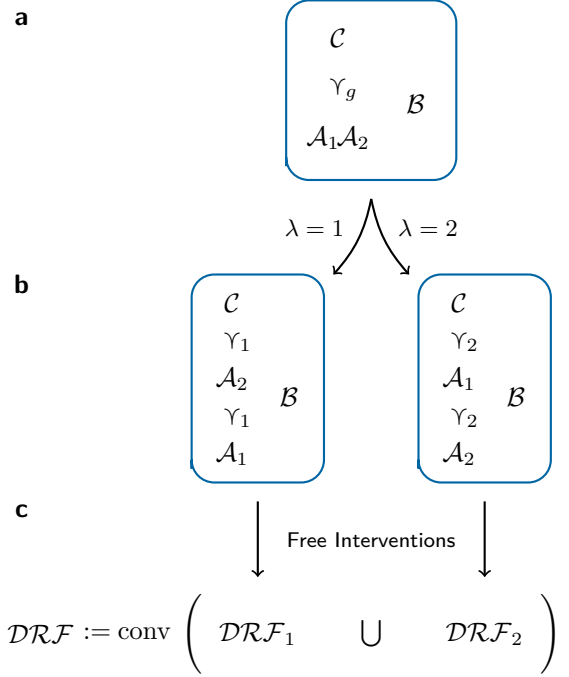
a

$\mathcal{C}$

$\Upsilon_g$

$\mathcal{B}$

$\mathcal{A}_1\mathcal{A}_2$

$\lambda = 1$ $\lambda = 2$

b

$\mathcal{C}$

$\Upsilon_1$

$\mathcal{A}_2$

$\Upsilon_1$

$\mathcal{B}$

$\mathcal{A}_1$

$\mathcal{C}$

$\Upsilon_2$

$\mathcal{A}_1$

$\Upsilon_2$

$\mathcal{B}$

$\mathcal{A}_2$

c

Free Interventions

$\mathcal{DRF} := \text{conv}\left( \mathcal{DRF}_1 \quad \bigcup \quad \mathcal{DRF}_2 \right)$